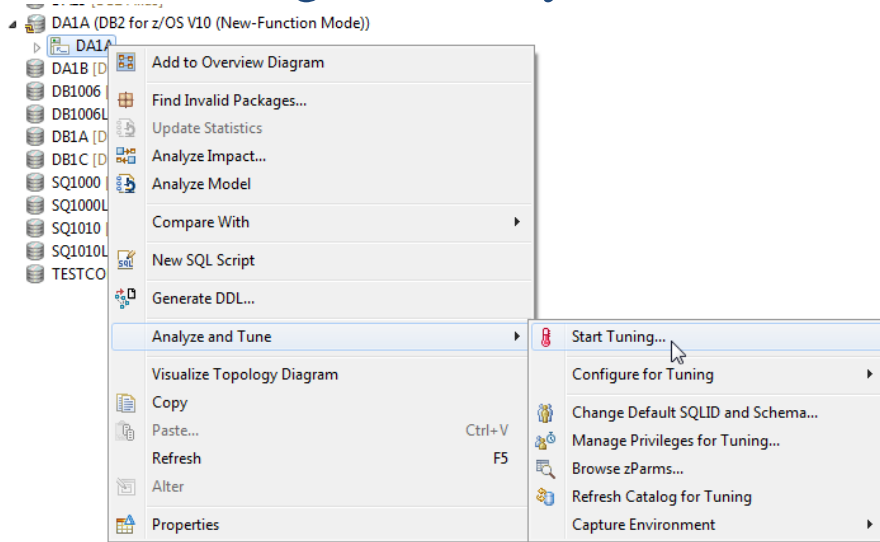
DA1A (DB2 for z/OS V10 (New-Function Mode))
DA1A
DA1B [D
DB1006 [
DB1006L
DB1A [D
DB1C [D
SQ1000 [
SQ1000L
SQ1010 [
SQ1010L
TESTCO

Add to Overview Diagram
Find Invalid Packages...
Update Statistics
Analyze Impact...
Analyze Model
Compare With
New SQL Script
Generate DDL...
Analyze and Tune
Visualize Topology Diagram
Copy
Paste... Ctrl+V
Refresh F5
Alter
Properties

Start Tuning...
Configure for Tuning
Change Default SQLID and Schema...
Manage Privileges for Tuning...
Browse zParms...
Refresh Catalog for Tuning
Capture Environment